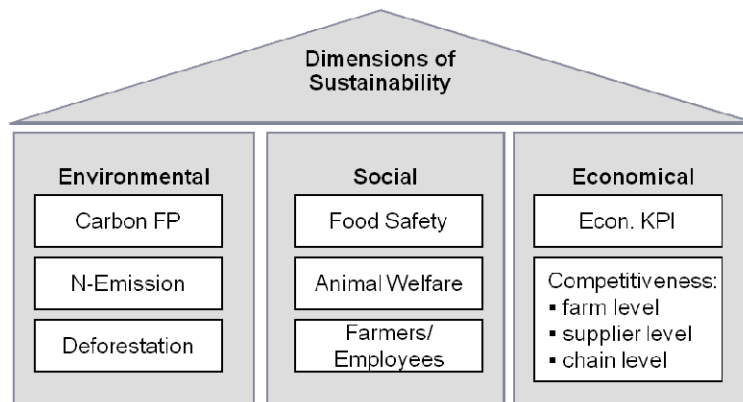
Dimensions of Sustainability

Environmental

Carbon FP

N-Emission

Deforestation

Social

Food Safety

Animal Welfare

Farmers/ Employees

Economical

Econ. KPI

Competitiveness:
▪ farm level
▪ supplier level
▪ chain level